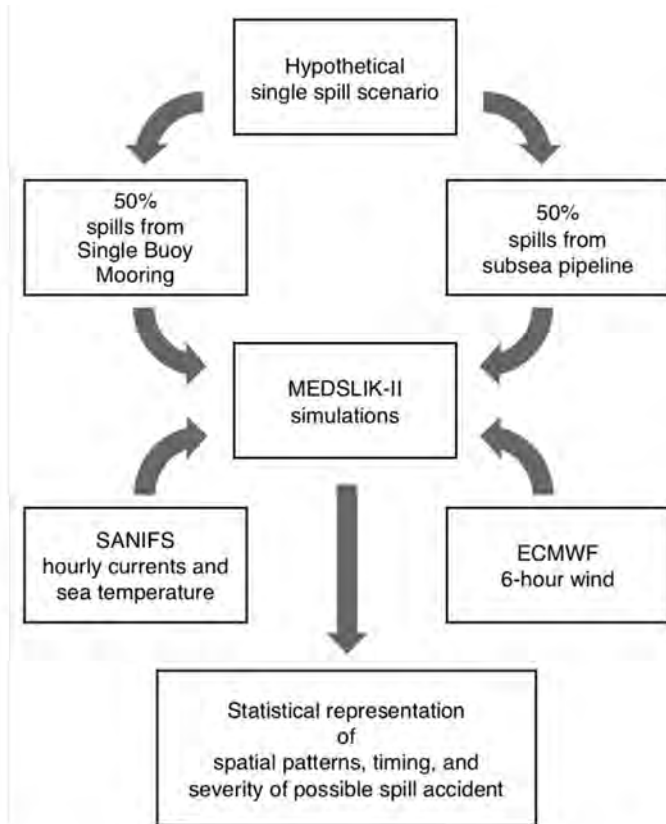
Hypothetical single spill scenario

50% spills from Single Buoy Mooring

50% spills from subsea pipeline

MEDSLIK-II simulations

SANIFS hourly currents and sea temperature

ECMWF 6-hour wind

Statistical representation of spatial patterns, timing, and severity of possible spill accident